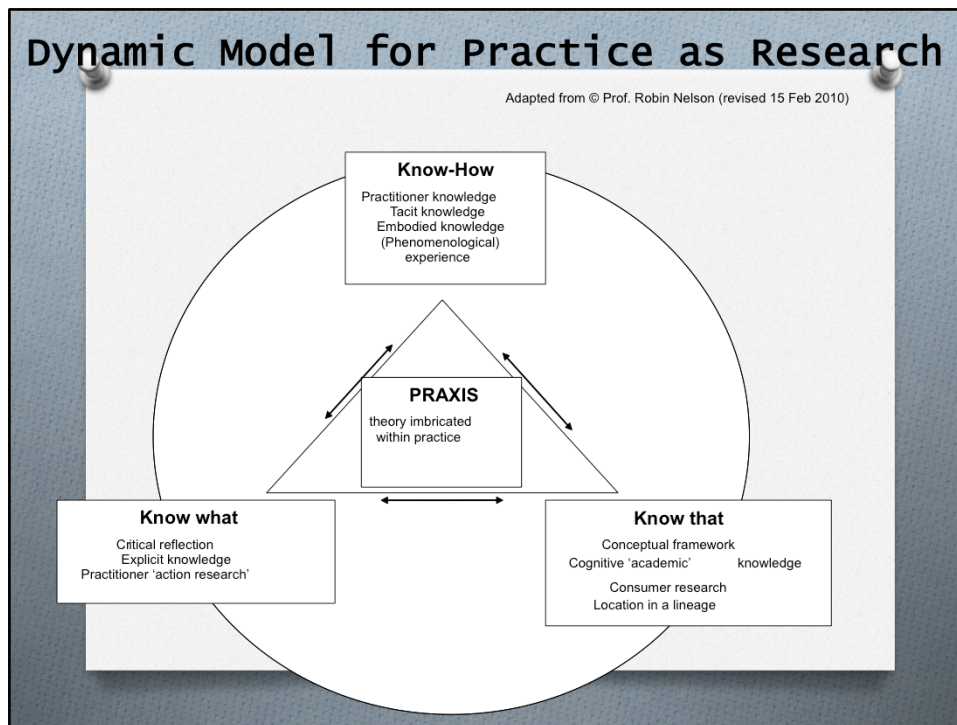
Dynamic Model for Practice as Research

Adapted from © Prof. Robin Nelson (revised 15 Feb 2010)

Know-How

Practitioner knowledge
Tacit knowledge
Embodied knowledge
(Phenomenological)
experience

PRAXIS

theory imbricated within practice

Know what

Critical reflection
Explicit knowledge
Practitioner 'action research'

Know that

Conceptual framework
Cognitive 'academic' knowledge
Consumer research
Location in a lineage